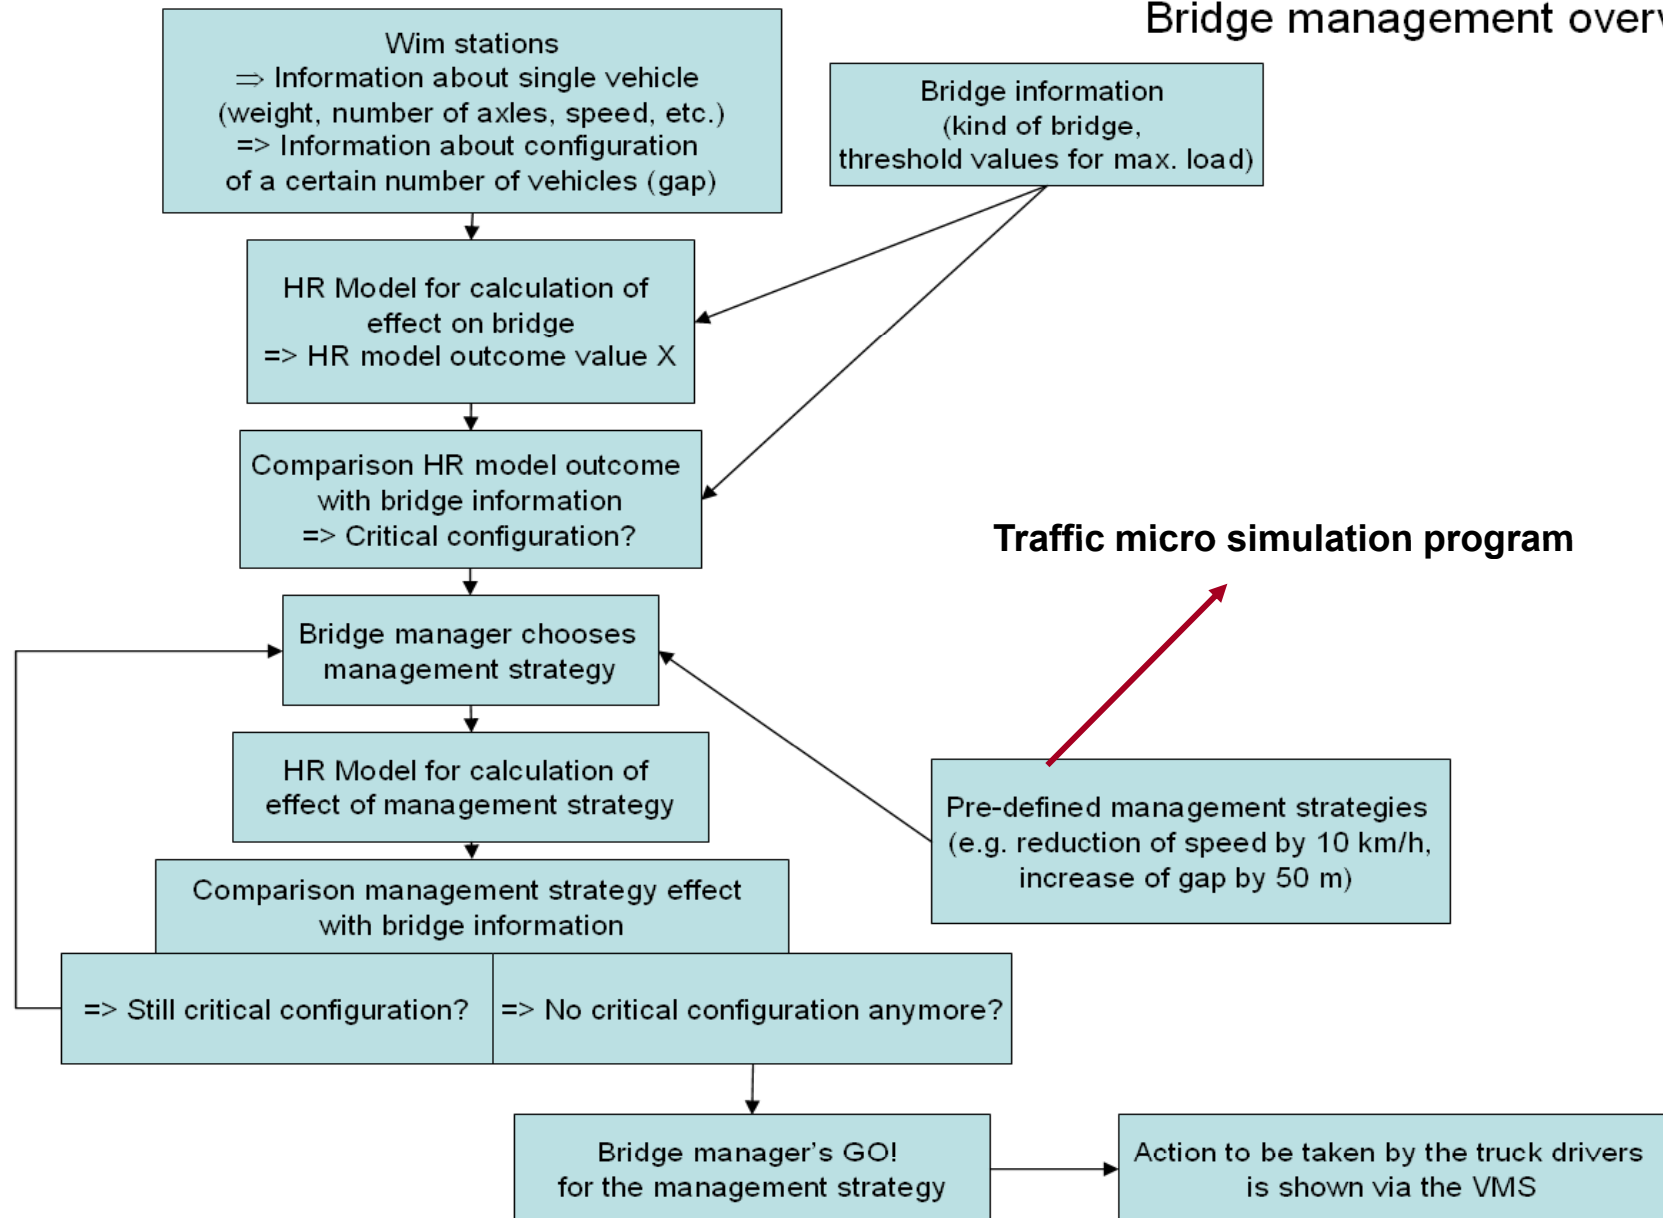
Bridge management overv

Wim stations
⇒ Information about single vehicle (weight, number of axles, speed, etc.)
=> Information about configuration of a certain number of vehicles (gap)

Bridge information (kind of bridge, threshold values for max. load)

HR Model for calculation of effect on bridge
=> HR model outcome value X

Comparison HR model outcome with bridge information
=> Critical configuration?

Traffic micro simulation program

Bridge manager chooses management strategy

HR Model for calculation of effect of management strategy

Pre-defined management strategies (e.g. reduction of speed by 10 km/h, increase of gap by 50 m)

Comparison management strategy effect with bridge information

=> Still critical configuration?

=> No critical configuration anymore?

Bridge manager's GO! for the management strategy

Action to be taken by the truck drivers is shown via the VMS